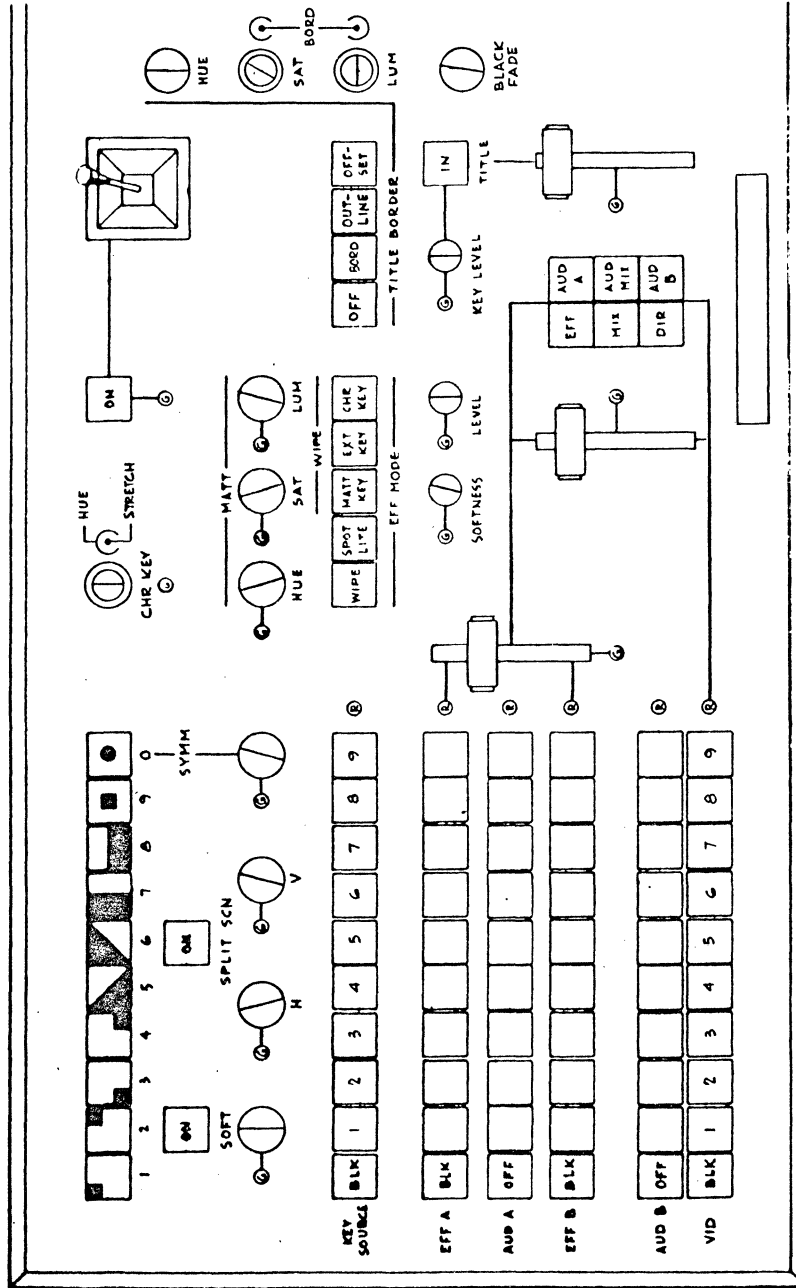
1 2 3 4 5 6 7 8 9 0

ON

ON

SOFT

H

SPLIT SCN

V

SYMM

KEY SOURCE

BLK 1 2 3 4 5 6 7 8 9

EFF A

BLK

AUD A

OFF

EFF B

BLK

AUD B

OFF

VID

BLK 1 2 3 4 5 6 7 8 9

R

R

R

R

R

G

CHR KEY

HUE

STRETCH

HUE

SAT

LUM

MATT

WIPE

SPOT LITE

MATT KEY

EXT KEY

CHR KEY

WIPE

EFF MODE

SOFTNESS

LEVEL

ON

EFF

MIX

DIR

AUD A

AUD MIX

AUD B

OFF

BORD

OUT-LINE

OFF-SET

TITLE BORDER

KEY LEVEL

IN

TITLE

HUE

SAT

BORD

LUM

BLACK FADE